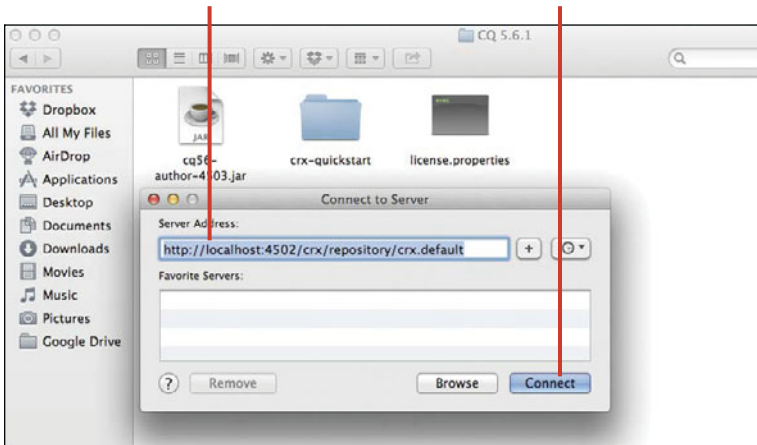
CQ 5.6.1

FAVORITES
Dropbox
All My Files
AirDrop
Applications
Desktop
Documents
Downloads
Movies
Music
Pictures
Google Drive

JAR
cq56-author-4503.jar
crx-quickstart
license.properties

Connect to Server
Server Address:
http://localhost:4502/crx/repository/crx.default
+
Favorite Servers:
?
Remove
Browse
Connect